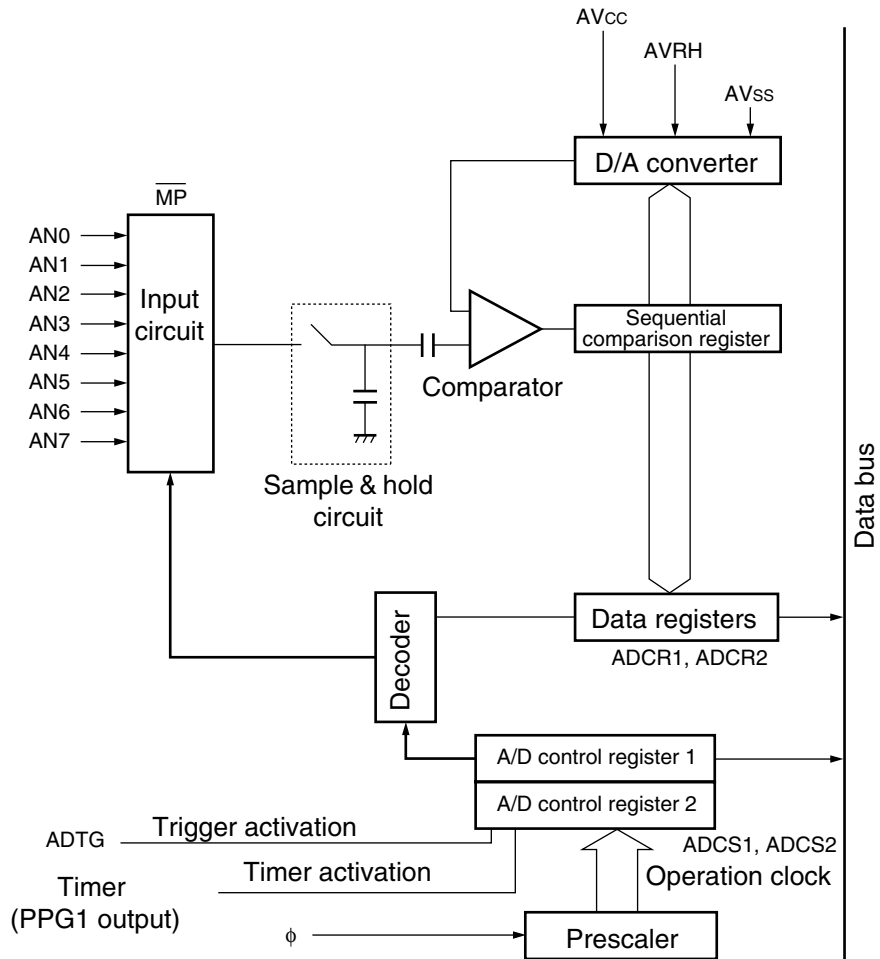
AVCC
AVRH
AVSS
D/A converter
$\overline{MP}$
AN0
AN1
AN2
AN3
AN4
AN5
AN6
AN7
Input circuit
Sequential comparison register
Comparator
Sample & hold circuit
Data bus
Decoder
Data registers
ADCR1, ADCR2
A/D control register 1
A/D control register 2
ADTG
Trigger activation
Timer activation
ADCS1, ADCS2
Operation clock
Timer (PPG1 output)
$\phi$
Prescaler